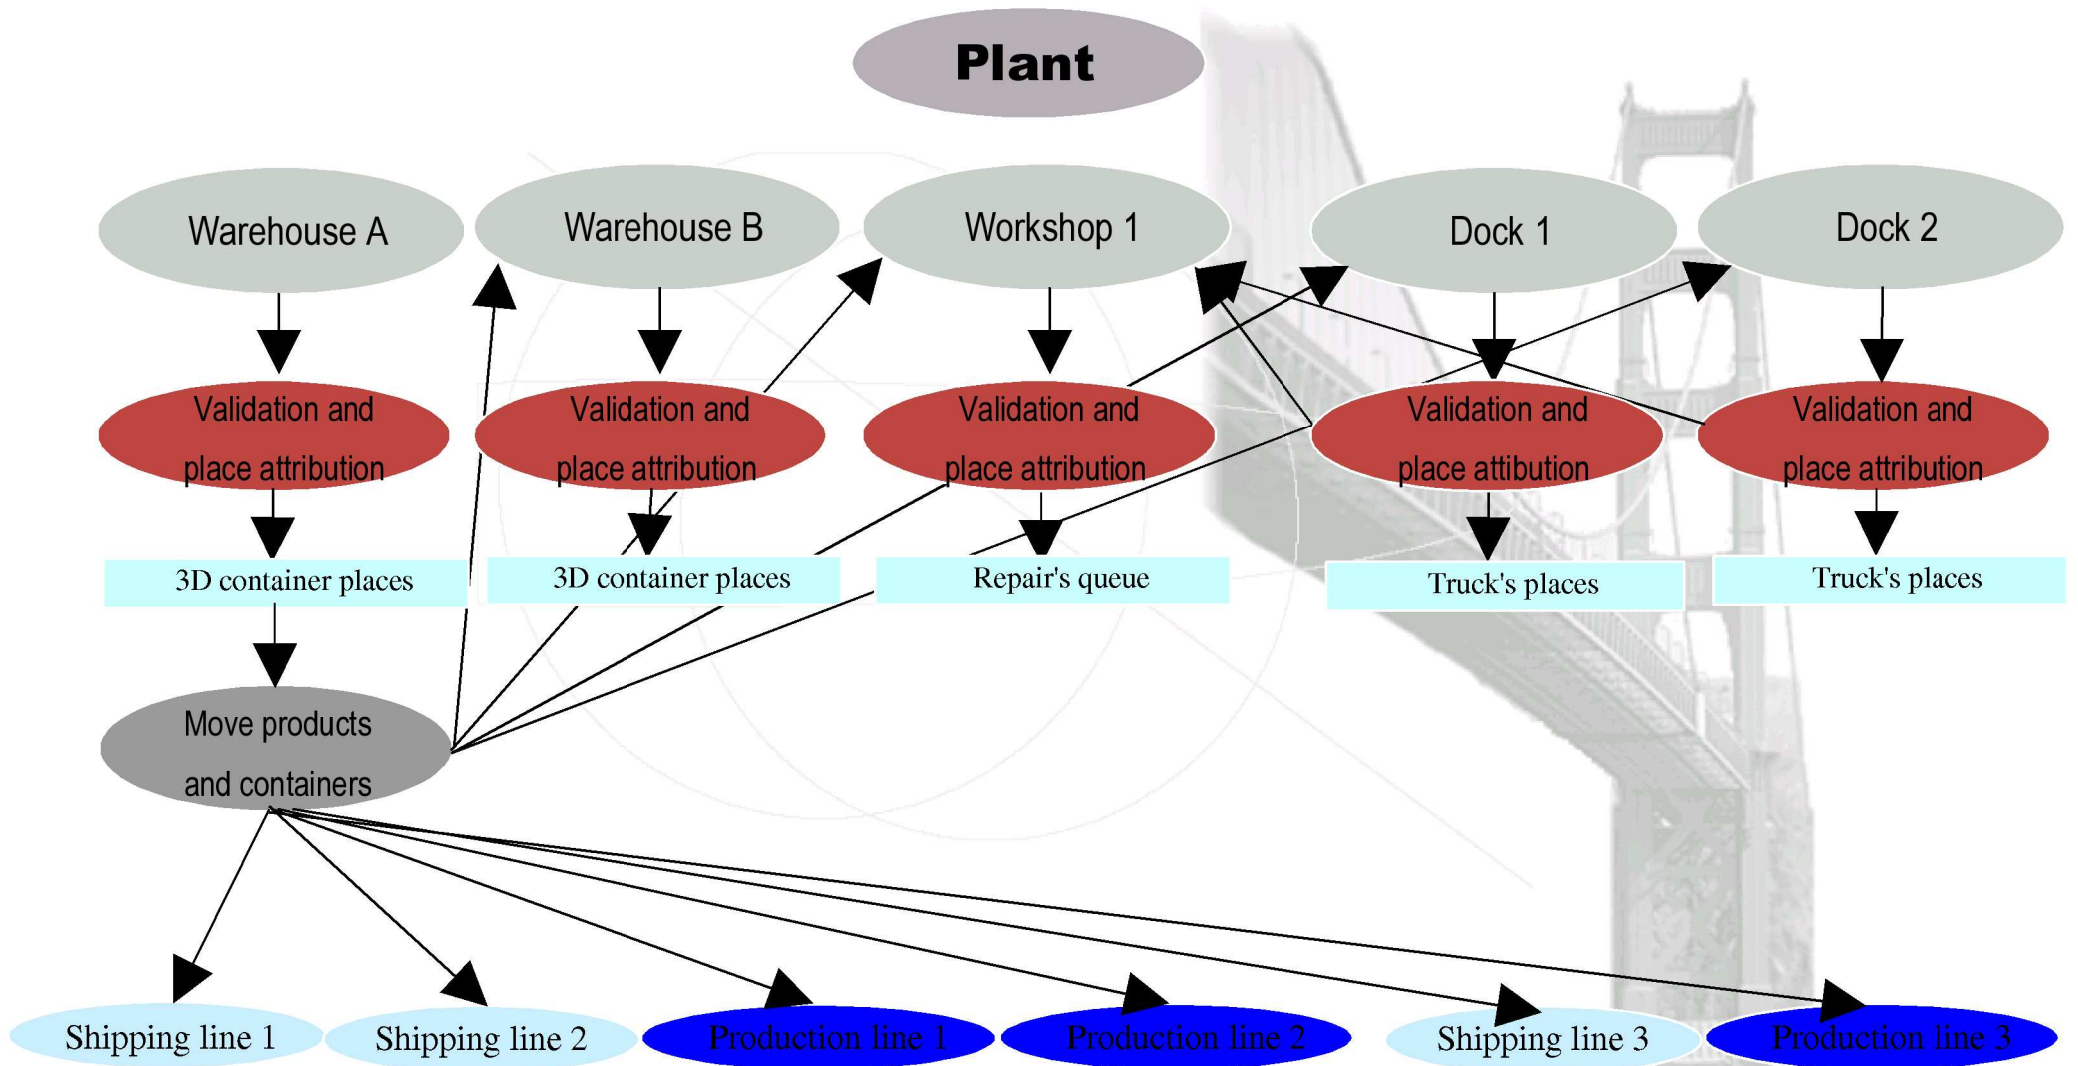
Plant

Warehouse A

Warehouse B

Workshop 1

Dock 1

Dock 2

Validation and place attribution

Validation and place attribution

Validation and place attribution

Validation and place attibution

Validation and place attribution

3D container places

3D container places

Repair's queue

Truck's places

Truck's places

Move products and containers

Shipping line 1

Shipping line 2

Production line 1

Production line 2

Shipping line 3

Production line 3